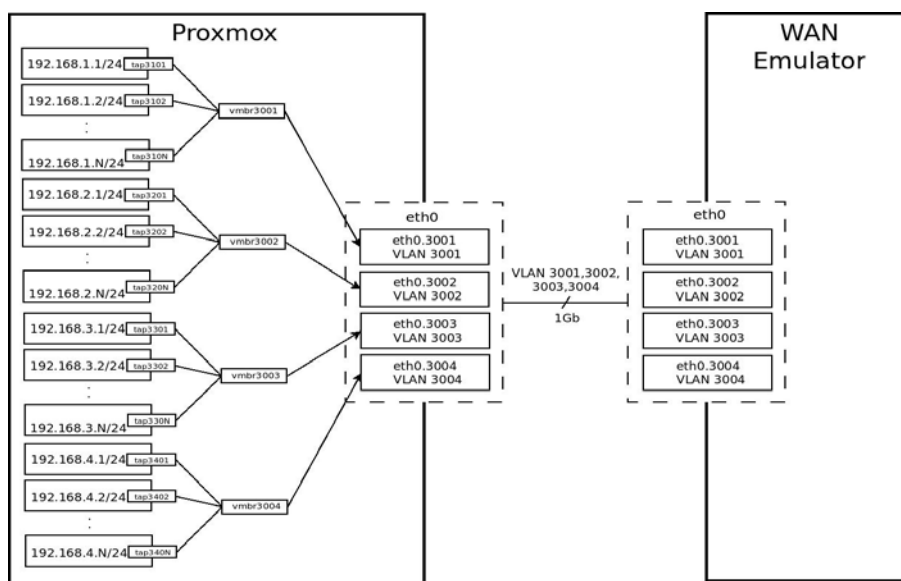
Proxmox

192.168.1.1/24 tap3101
192.168.1.2/24 tap3102
:
192.168.1.N/24 tap310N
vmbr3001

192.168.2.1/24 tap3201
192.168.2.2/24 tap3202
:
192.168.2.N/24 tap320N
vmbr3002

192.168.3.1/24 tap3301
192.168.3.2/24 tap3302
:
192.168.3.N/24 tap330N
vmbr3003

192.168.4.1/24 tap3401
192.168.4.2/24 tap3402
:
192.168.4.N/24 tap340N
vmbr3004

eth0
eth0.3001 VLAN 3001
eth0.3002 VLAN 3002
eth0.3003 VLAN 3003
eth0.3004 VLAN 3004

VLAN 3001,3002, 3003,3004
1Gb

WAN Emulator

eth0
eth0.3001 VLAN 3001
eth0.3002 VLAN 3002
eth0.3003 VLAN 3003
eth0.3004 VLAN 3004